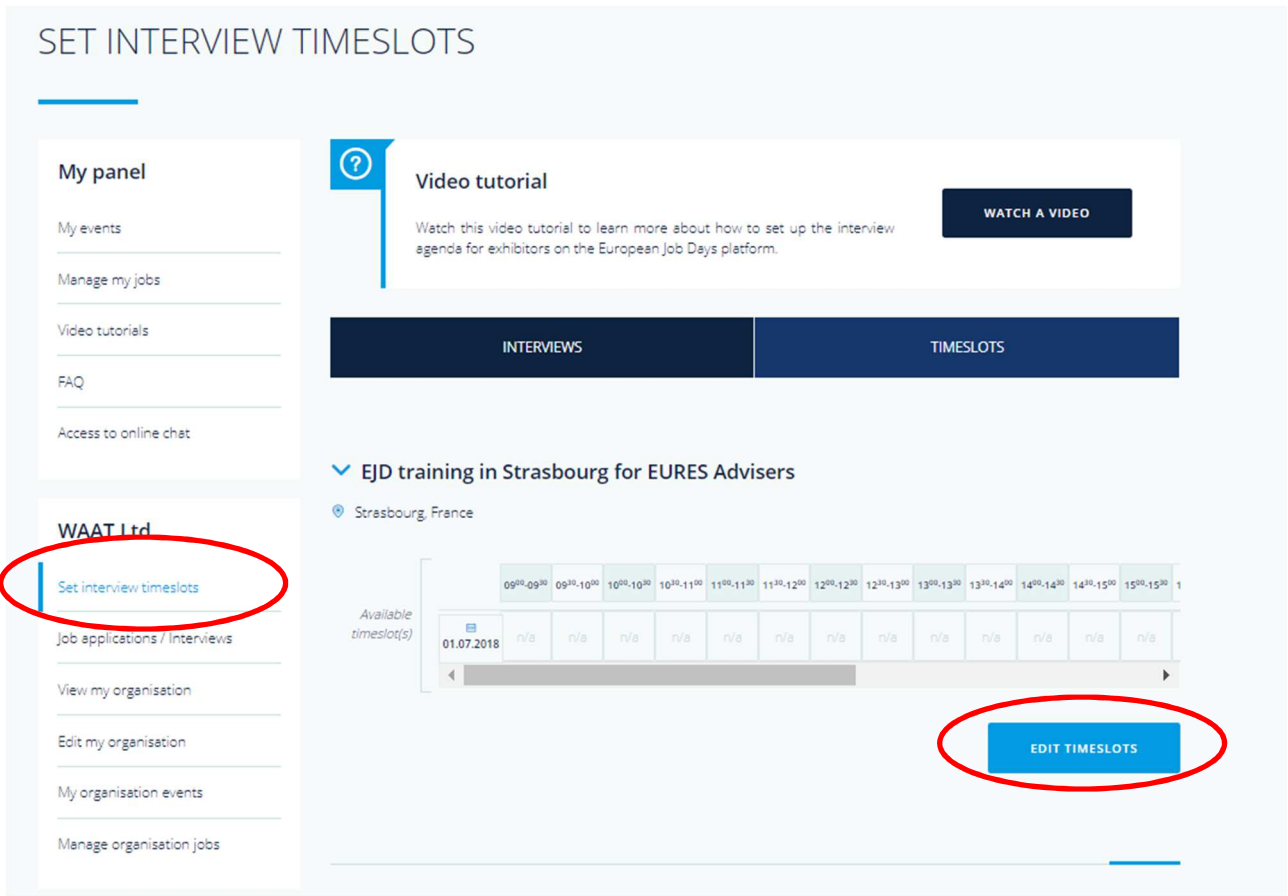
SET INTERVIEW TIMESLOTS

My panel

My events

Manage my jobs

Video tutorials

FAQ

Access to online chat

WAAT Ltd

Set interview timeslots

Job applications / Interviews

View my organisation

Edit my organisation

My organisation events

Manage organisation jobs

Video tutorial

Watch this video tutorial to learn more about how to set up the interview agenda for exhibitors on the European Job Days platform.

WATCH A VIDEO

INTERVIEWS

TIMESLOTS

EJD training in Strasbourg for EURES Advisers

Strasbourg, France

| Available timeslot(s) | $09^{00}$-$09^{30}$ | $09^{30}$-$10^{00}$ | $10^{00}$-$10^{30}$ | $10^{30}$-$11^{00}$ | $11^{00}$-$11^{30}$ | $11^{30}$-$12^{00}$ | $12^{00}$-$12^{30}$ | $12^{30}$-$13^{00}$ | $13^{00}$-$13^{30}$ | $13^{30}$-$14^{00}$ | $14^{00}$-$14^{30}$ | $14^{30}$-$15^{00}$ | $15^{00}$-$15^{30}$ |
|---|---|---|---|---|---|---|---|---|---|---|---|---|---|
| 01.07.2018 | n/a | n/a | n/a | n/a | n/a | n/a | n/a | n/a | n/a | n/a | n/a | n/a | n/a |

EDIT TIMESLOTS